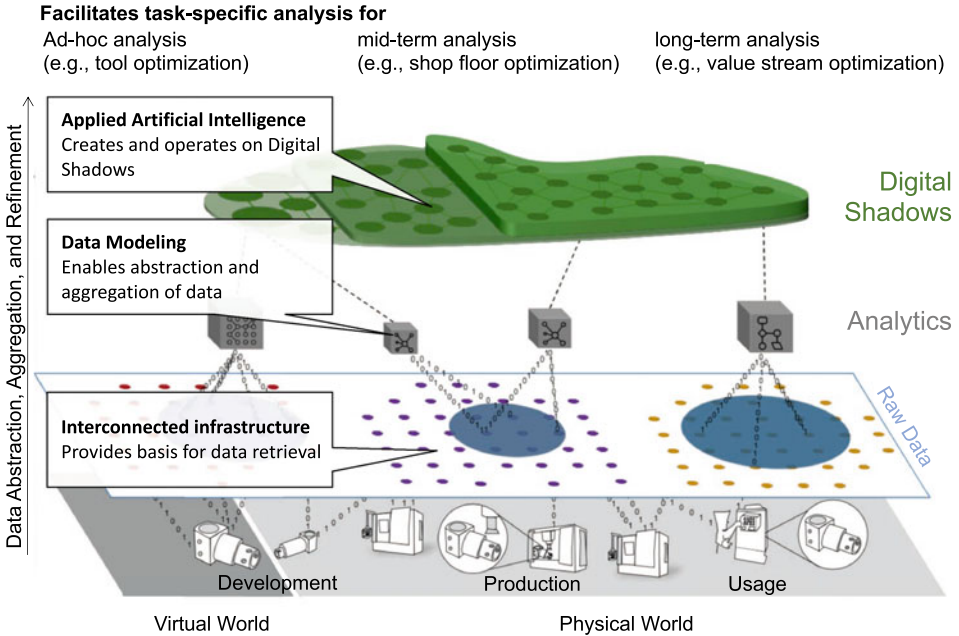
Facilitates task-specific analysis for

Ad-hoc analysis
(e.g., tool optimization)

mid-term analysis
(e.g., shop floor optimization)

long-term analysis
(e.g., value stream optimization)

Data Abstraction, Aggregation, and Refinement

Applied Artificial Intelligence
Creates and operates on Digital Shadows

Digital Shadows

Data Modeling
Enables abstraction and aggregation of data

Analytics

Raw Data

Interconnected infrastructure
Provides basis for data retrieval

Development

Production

Usage

Virtual World

Physical World